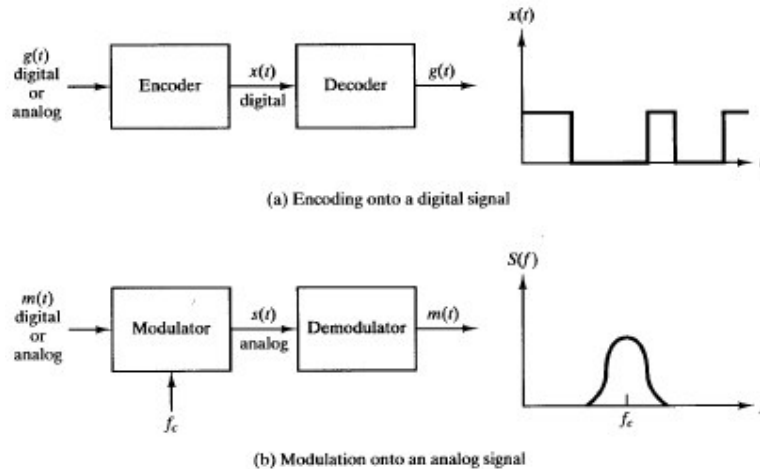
$g(t)$ digital or analog

Encoder

$x(t)$ digital

Decoder

$g(t)$

$x(t)$

(a) Encoding onto a digital signal

$m(t)$ digital or analog

Modulator

$f_c$

$s(t)$ analog

Demodulator

$m(t)$

$S(f)$

$f_c$

(b) Modulation onto an analog signal